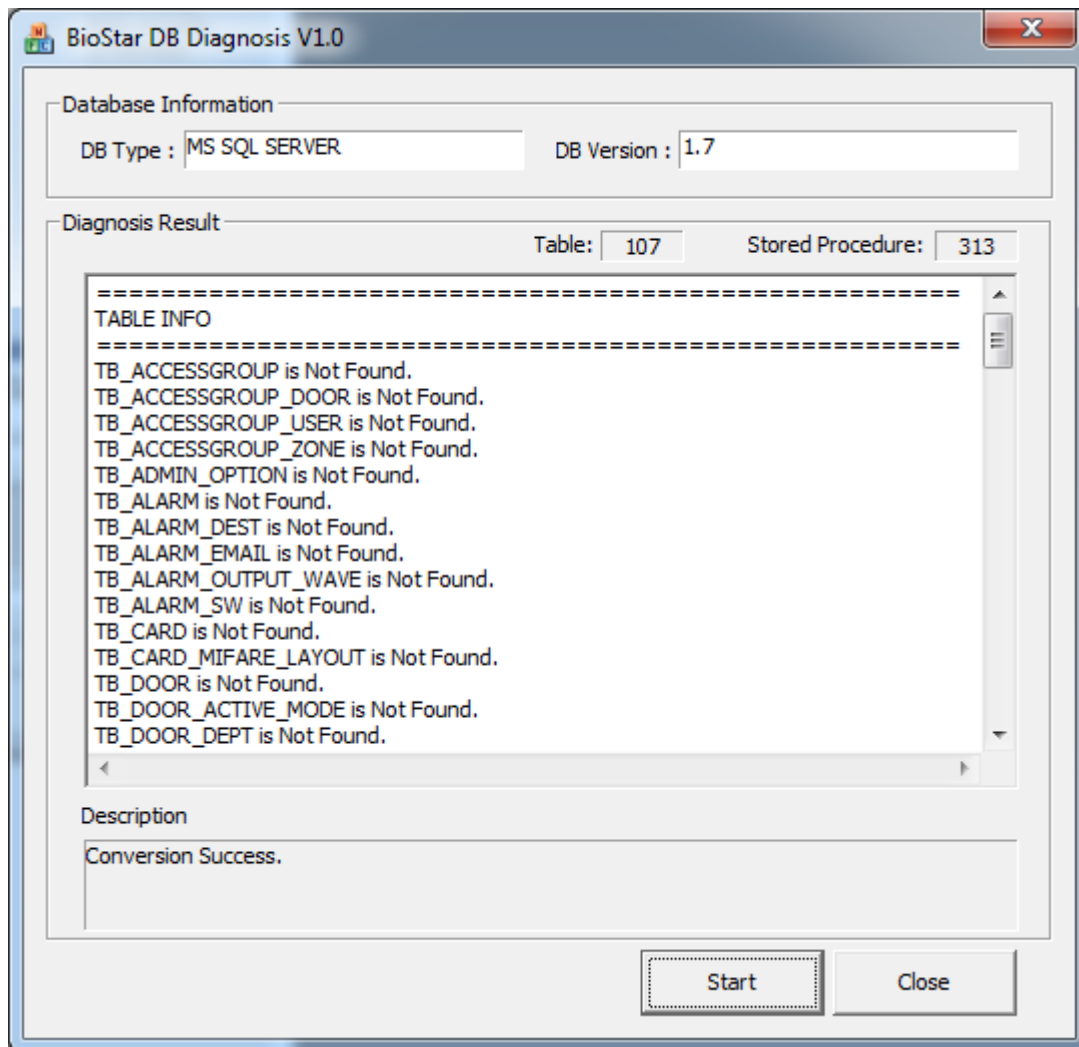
BioStar DB Diagnosis V1.0

Database Information

DB Type : MS SQL SERVER

DB Version : 1.7

Diagnosis Result

Table: 107

Stored Procedure: 313

==========================================================
TABLE INFO
==========================================================
TB_ACCESSGROUP is Not Found.
TB_ACCESSGROUP_DOOR is Not Found.
TB_ACCESSGROUP_USER is Not Found.
TB_ACCESSGROUP_ZONE is Not Found.
TB_ADMIN_OPTION is Not Found.
TB_ALARM is Not Found.
TB_ALARM_DEST is Not Found.
TB_ALARM_EMAIL is Not Found.
TB_ALARM_OUTPUT_WAVE is Not Found.
TB_ALARM_SW is Not Found.
TB_CARD is Not Found.
TB_CARD_MIFARE_LAYOUT is Not Found.
TB_DOOR is Not Found.
TB_DOOR_ACTIVE_MODE is Not Found.
TB_DOOR_DEPT is Not Found.

Description

Conversion Success.

Start

Close